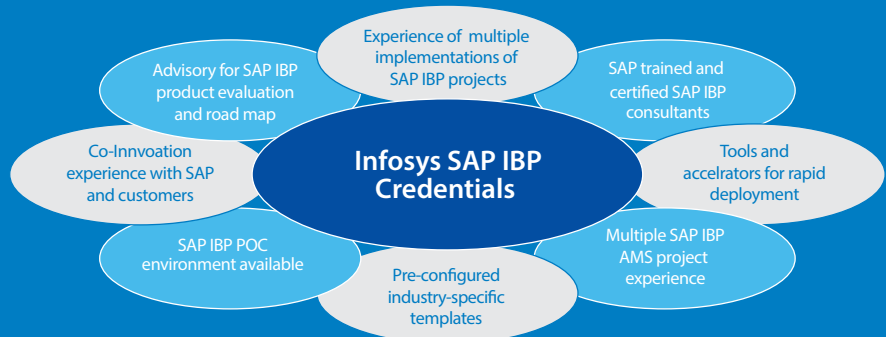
Experience of multiple implementations of SAP IBP projects

SAP trained and certified SAP IBP consultants

Tools and accelrators for rapid deployment

Multiple SAP IBP AMS project experience

Pre-configured industry-specific templates

SAP IBP POC environment available

Co-Innvoation experience with SAP and customers

Advisory for SAP IBP product evaluation and road map

Infosys SAP IBP Credentials